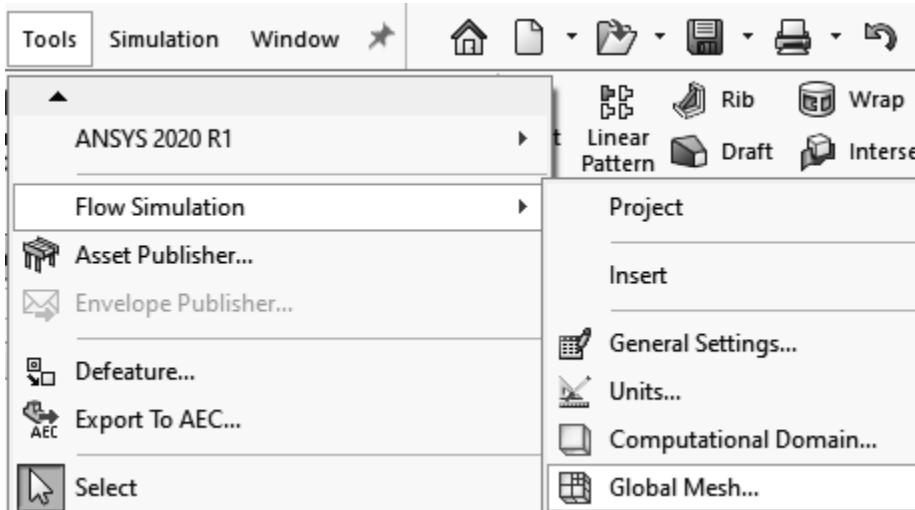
Tools Simulation Window

Rib Wrap
Linear Pattern Draft Interse

ANSYS 2020 R1
Flow Simulation
Asset Publisher...
Envelope Publisher...
Defeature...
Export To AEC...
AEC
Select

Project
Insert
General Settings...
Units...
Computational Domain...
Global Mesh...